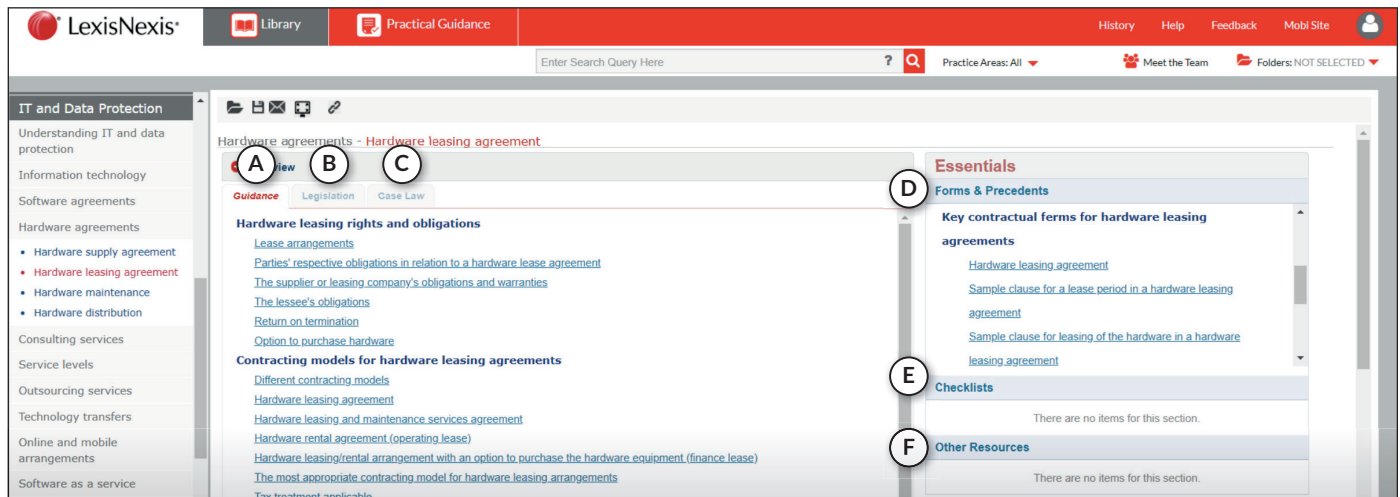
LexisNexis®

Library

Practical Guidance

History Help Feedback Mobi Site

Enter Search Query Here ?

Practice Areas: All

Meet the Team

Folders: NOT SELECTED

IT and Data Protection

Understanding IT and data protection

Information technology

Software agreements

Hardware agreements

• Hardware supply agreement
• Hardware leasing agreement
• Hardware maintenance
• Hardware distribution

Consulting services

Service levels

Outsourcing services

Technology transfers

Online and mobile arrangements

Software as a service

Hardware agreements - Hardware leasing agreement

A B C

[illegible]view

Guidance Legislation Case Law

Hardware leasing rights and obligations

Lease arrangements

Parties' respective obligations in relation to a hardware lease agreement

The supplier or leasing company's obligations and warranties

The lessee's obligations

Return on termination

Option to purchase hardware

Contracting models for hardware leasing agreements

Different contracting models

Hardware leasing agreement

Hardware leasing and maintenance services agreement

Hardware rental agreement (operating lease)

Hardware leasing/rental arrangement with an option to purchase the hardware equipment (finance lease)

The most appropriate contracting model for hardware leasing arrangements

Tax treatment applicable

Essentials

D

Forms & Precedents

Key contractual forms for hardware leasing agreements

Hardware leasing agreement

Sample clause for a lease period in a hardware leasing agreement

Sample clause for leasing of the hardware in a hardware leasing agreement

E

Checklists

There are no items for this section.

F

Other Resources

There are no items for this section.